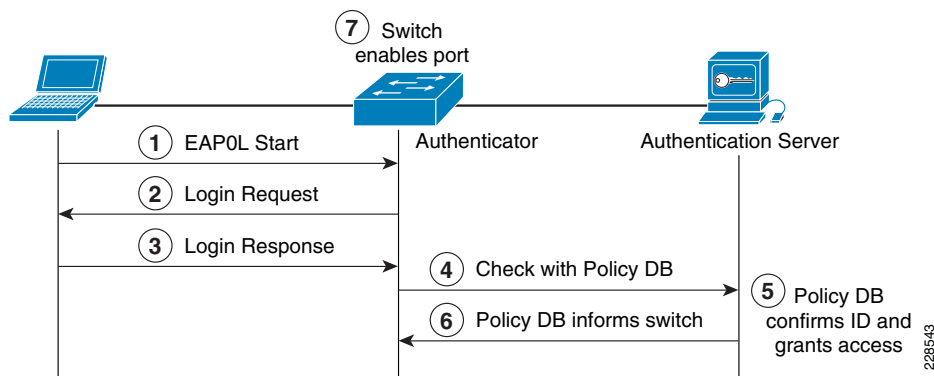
7 Switch enables port

Authenticator

Authentication Server

1 EAP0L Start

2 Login Request

3 Login Response

4 Check with Policy DB

5 Policy DB confirms ID and grants access

6 Policy DB informs switch

228543